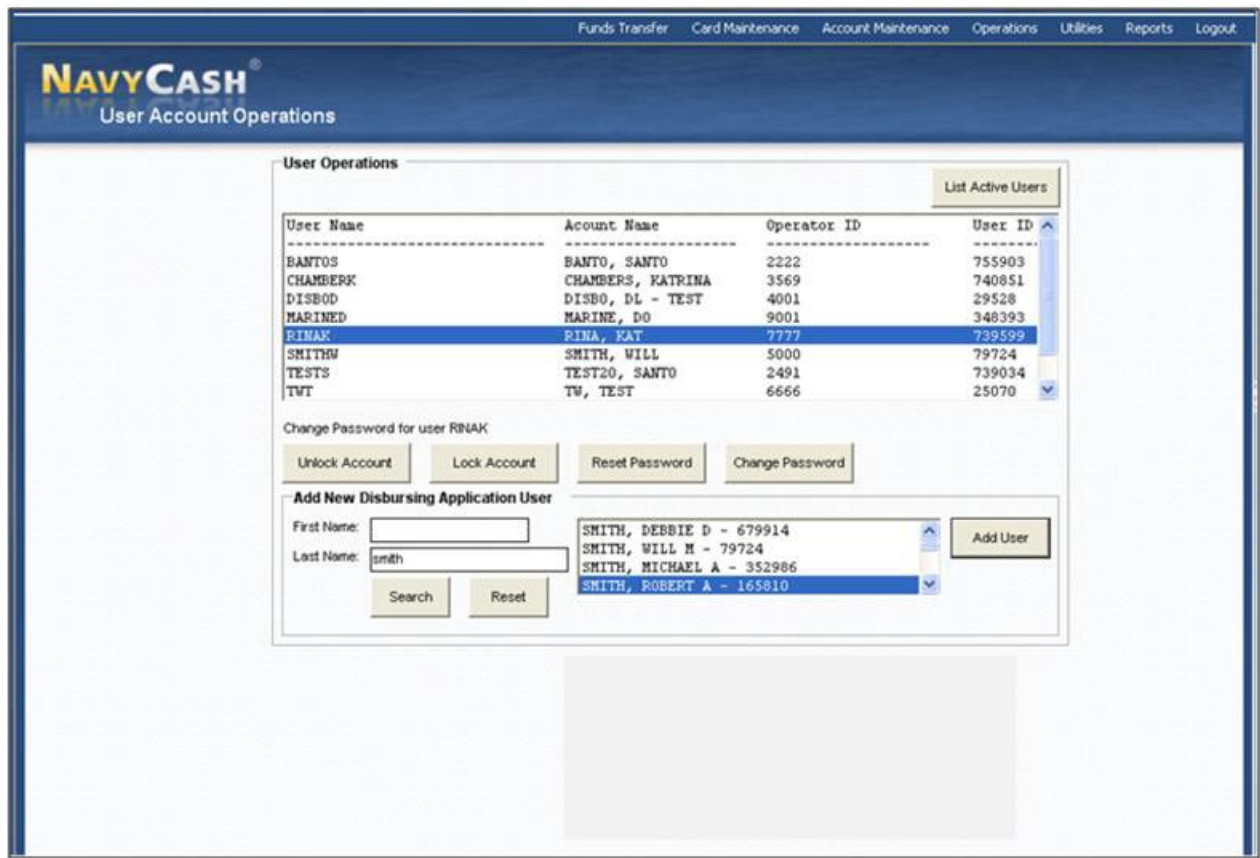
Funds Transfer Card Maintenance Account Maintenance Operations Utilities Reports Logout

NAVYCASH®
User Account Operations

User Operations

List Active Users

| User Name | Acount Name | Operator ID | User ID |
|---|---|---|---|
| BANTOS | BANTO, SANTO | 2222 | 755903 |
| CHAMBERK | CHAMBERS, KATRINA | 3569 | 740851 |
| DISBOD | DISBO, DL - TEST | 4001 | 29528 |
| MARINED | MARINE, DO | 9001 | 348393 |
| RINAK | RINA, KAT | 7777 | 739599 |
| SMITHW | SMITH, WILL | 5000 | 79724 |
| TESTS | TEST20, SANTO | 2491 | 739034 |
| TWT | TW, TEST | 6666 | 25070 |

Change Password for user RINAK

Unlock Account Lock Account Reset Password Change Password

Add New Disbursing Application User

First Name:
Last Name: smith

Search Reset

SMITH, DEBBIE D - 679914
SMITH, WILL M - 79724
SMITH, MICHAEL A - 352986
SMITH, ROBERT A - 165810

Add User